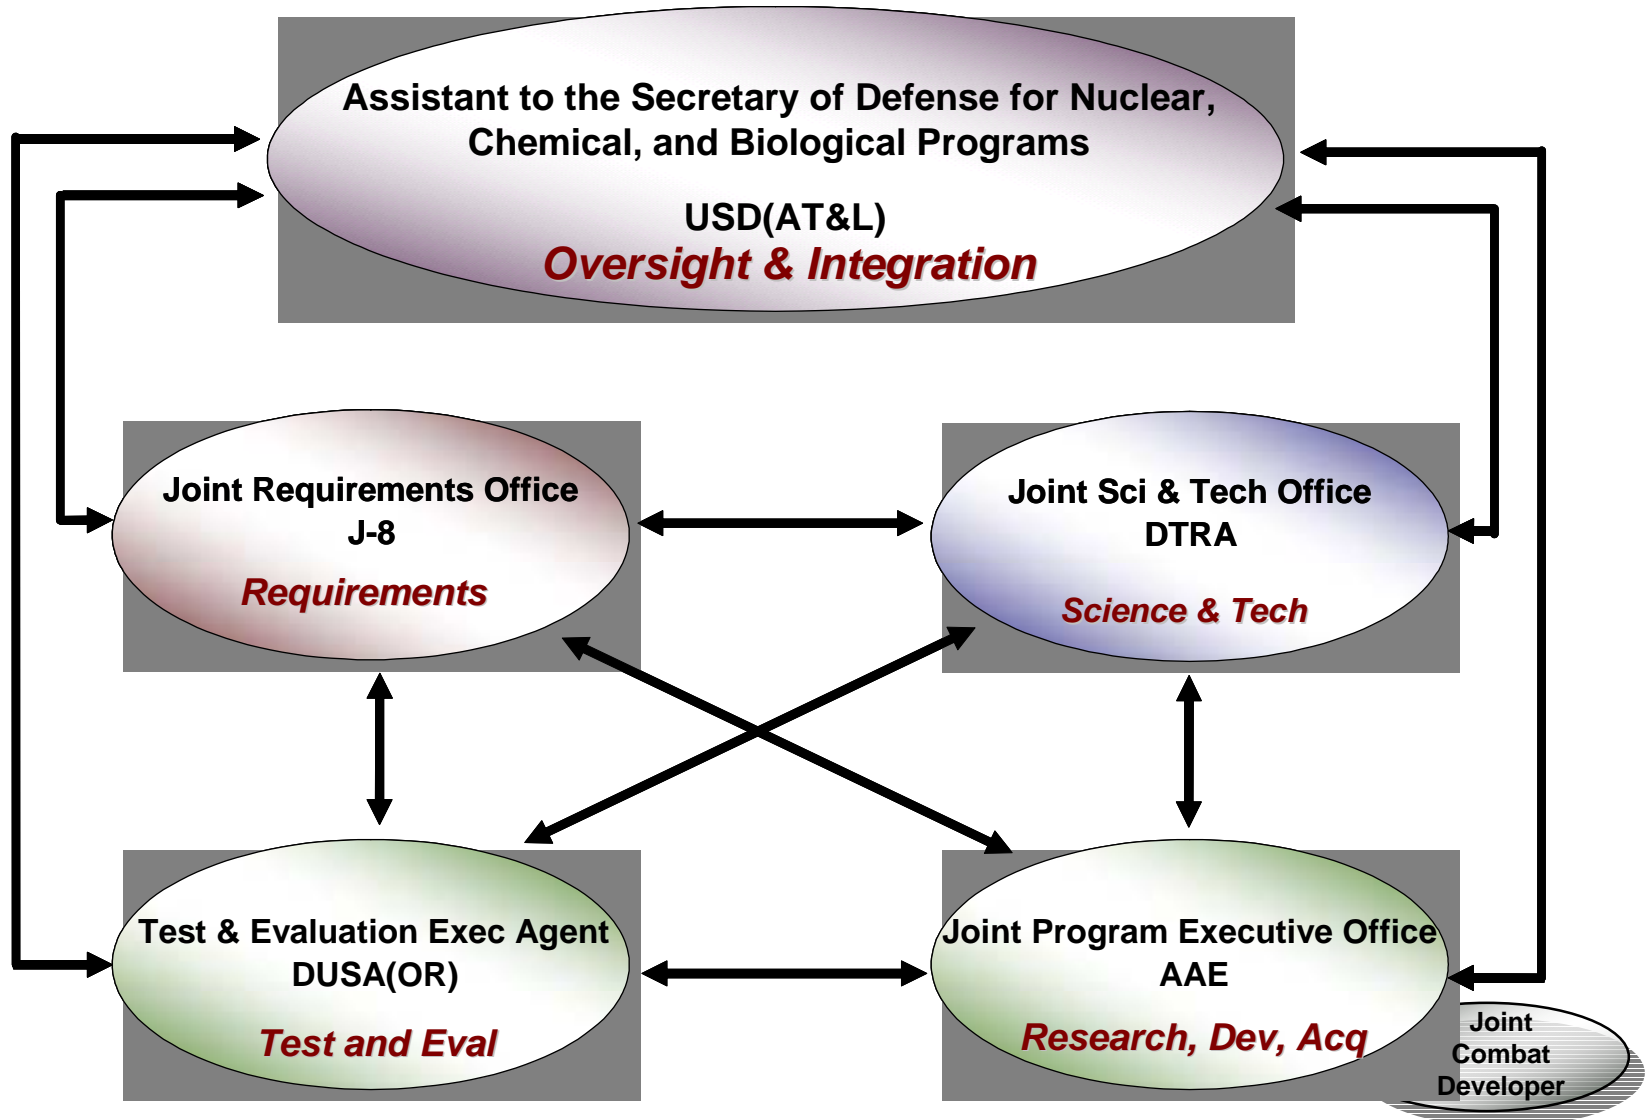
Assistant to the Secretary of Defense for Nuclear, Chemical, and Biological Programs

USD(AT&L)
Oversight & Integration

Joint Requirements Office
J-8
Requirements

Joint Sci & Tech Office
DTRA
Science & Tech

Test & Evaluation Exec Agent
DUSA(OR)
Test and Eval

Joint Program Executive Office
AAE
Research, Dev, Acq

Joint Combat Developer